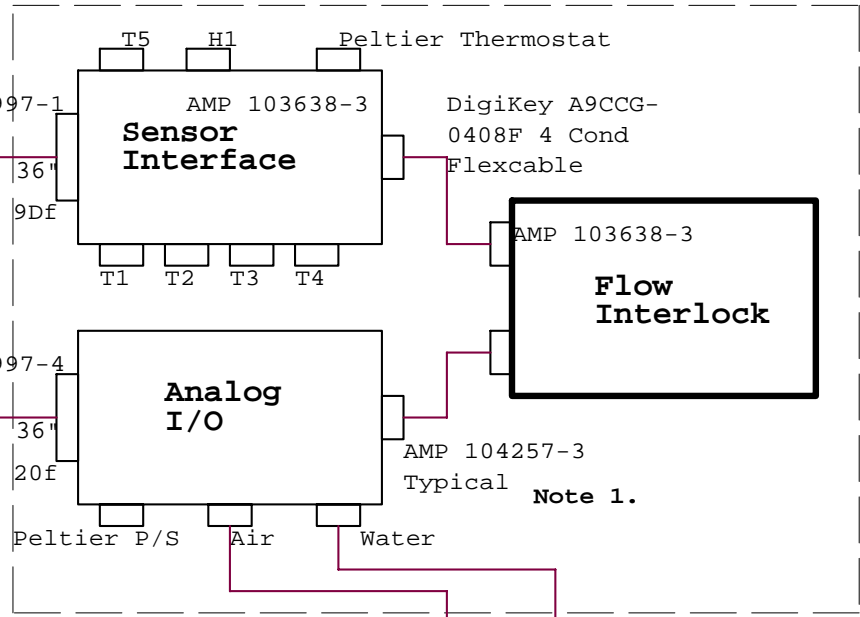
T5
H1
Peltier Thermostat
97-1
36"
9Df
AMP 103638-3
Sensor Interface
DigiKey A9CCG-0408F 4 Cond Flexcable
T1
T2
T3
T4
AMP 103638-3
Flow Interlock
97-4
36"
20f
Analog I/O
AMP 104257-3
Typical
Note 1.
Peltier P/S
Air
Water